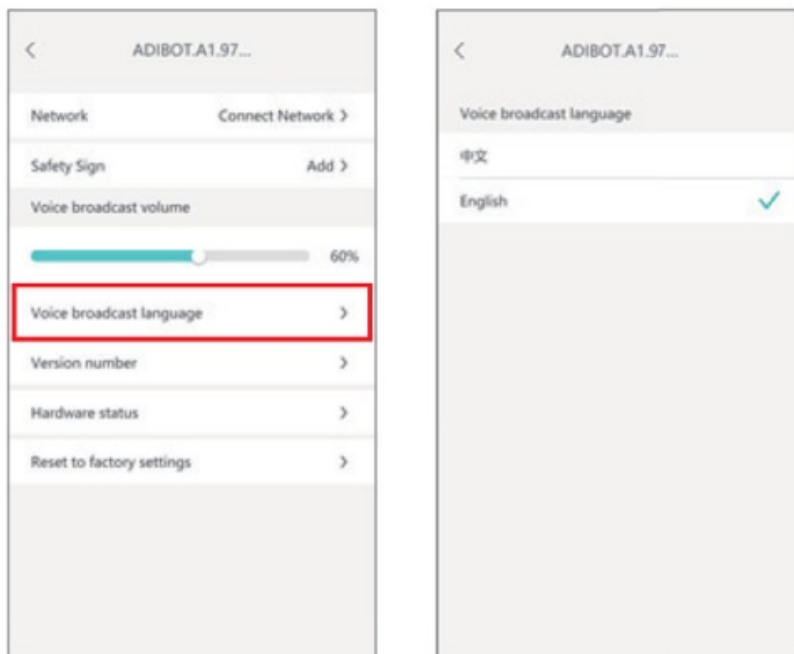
<

ADIBOT.A1.97...

Network Connect Network >

Safety Sign Add >

Voice broadcast volume

60%

Voice broadcast language >

Version number >

Hardware status >

Reset to factory settings >

<

ADIBOT.A1.97...

Voice broadcast language

中文

English ✓